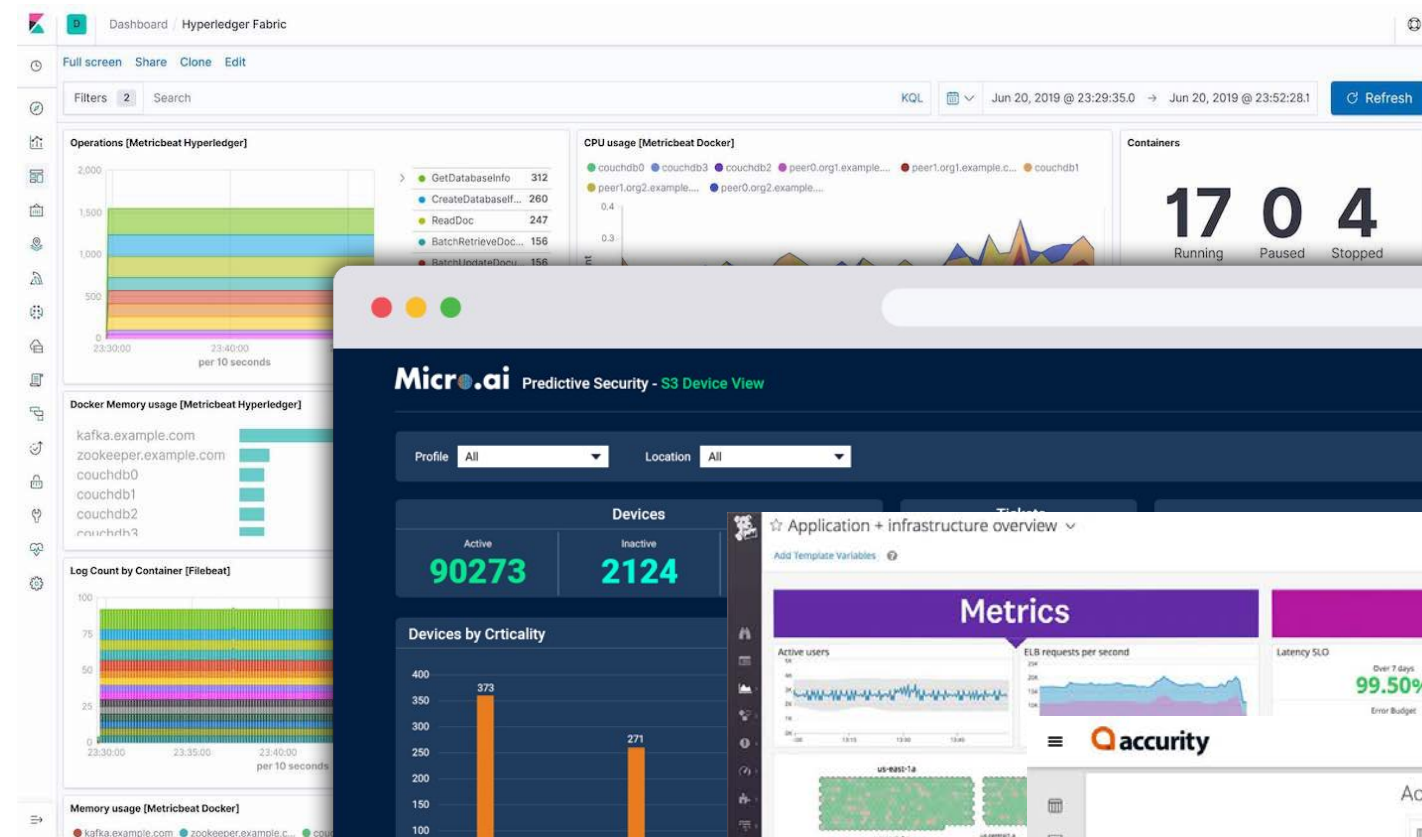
D Dashboard / Hyperledger Fabric

Full screen Share Clone Edit

Filters 2 Search KQL Jun 20, 2019 @ 23:29:35.0 → Jun 20, 2019 @ 23:52:28.1 Refresh

Operations [Metricbeat Hyperledger]

2,000
1,500
1,000
500
0
23:30:00 23:40:00
per 10 seconds

GetDatabaseInfo 312
CreateDatabaself... 260
ReadDoc 247
BatchRetrieveDoc... 156
BatchUpdateDocu... 156

CPU usage [Metricbeat Docker]

couchdb0 couchdb3 couchdb2 peer0.org1.example.... peer1.org1.example.c... couchdb1
peer1.org2.example.... peer0.org2.example....

0.4
0.3

Containers

17 Running
0 Paused
4 Stopped

Docker Memory usage [Metricbeat Hyperledger]

kafka.example.com
zookeeper.example.com
couchdb0
couchdb1
couchdb2
couchdb3

Log Count by Container [Filebeat]

100
75
50
25
0
23:30:00 23:35:00 23:40:00
per 10 seconds

Memory usage [Metricbeat Docker]

kafka.example.com zookeeper.example.c...

Micro.ai Predictive Security - S3 Device View

Profile All Location All

Devices
Active 90273
Inactive 2124

Tickets

Devices by Crticality

400
350
300
250
200
150
100
373
271

☆ Application + infrastructure overview ∨

Add Template Variables

Metrics

Active users
ELB requests per second
Latency SLO
Over 7 days
99.50%
Error Budget

us-east-1a

accurity

Ac